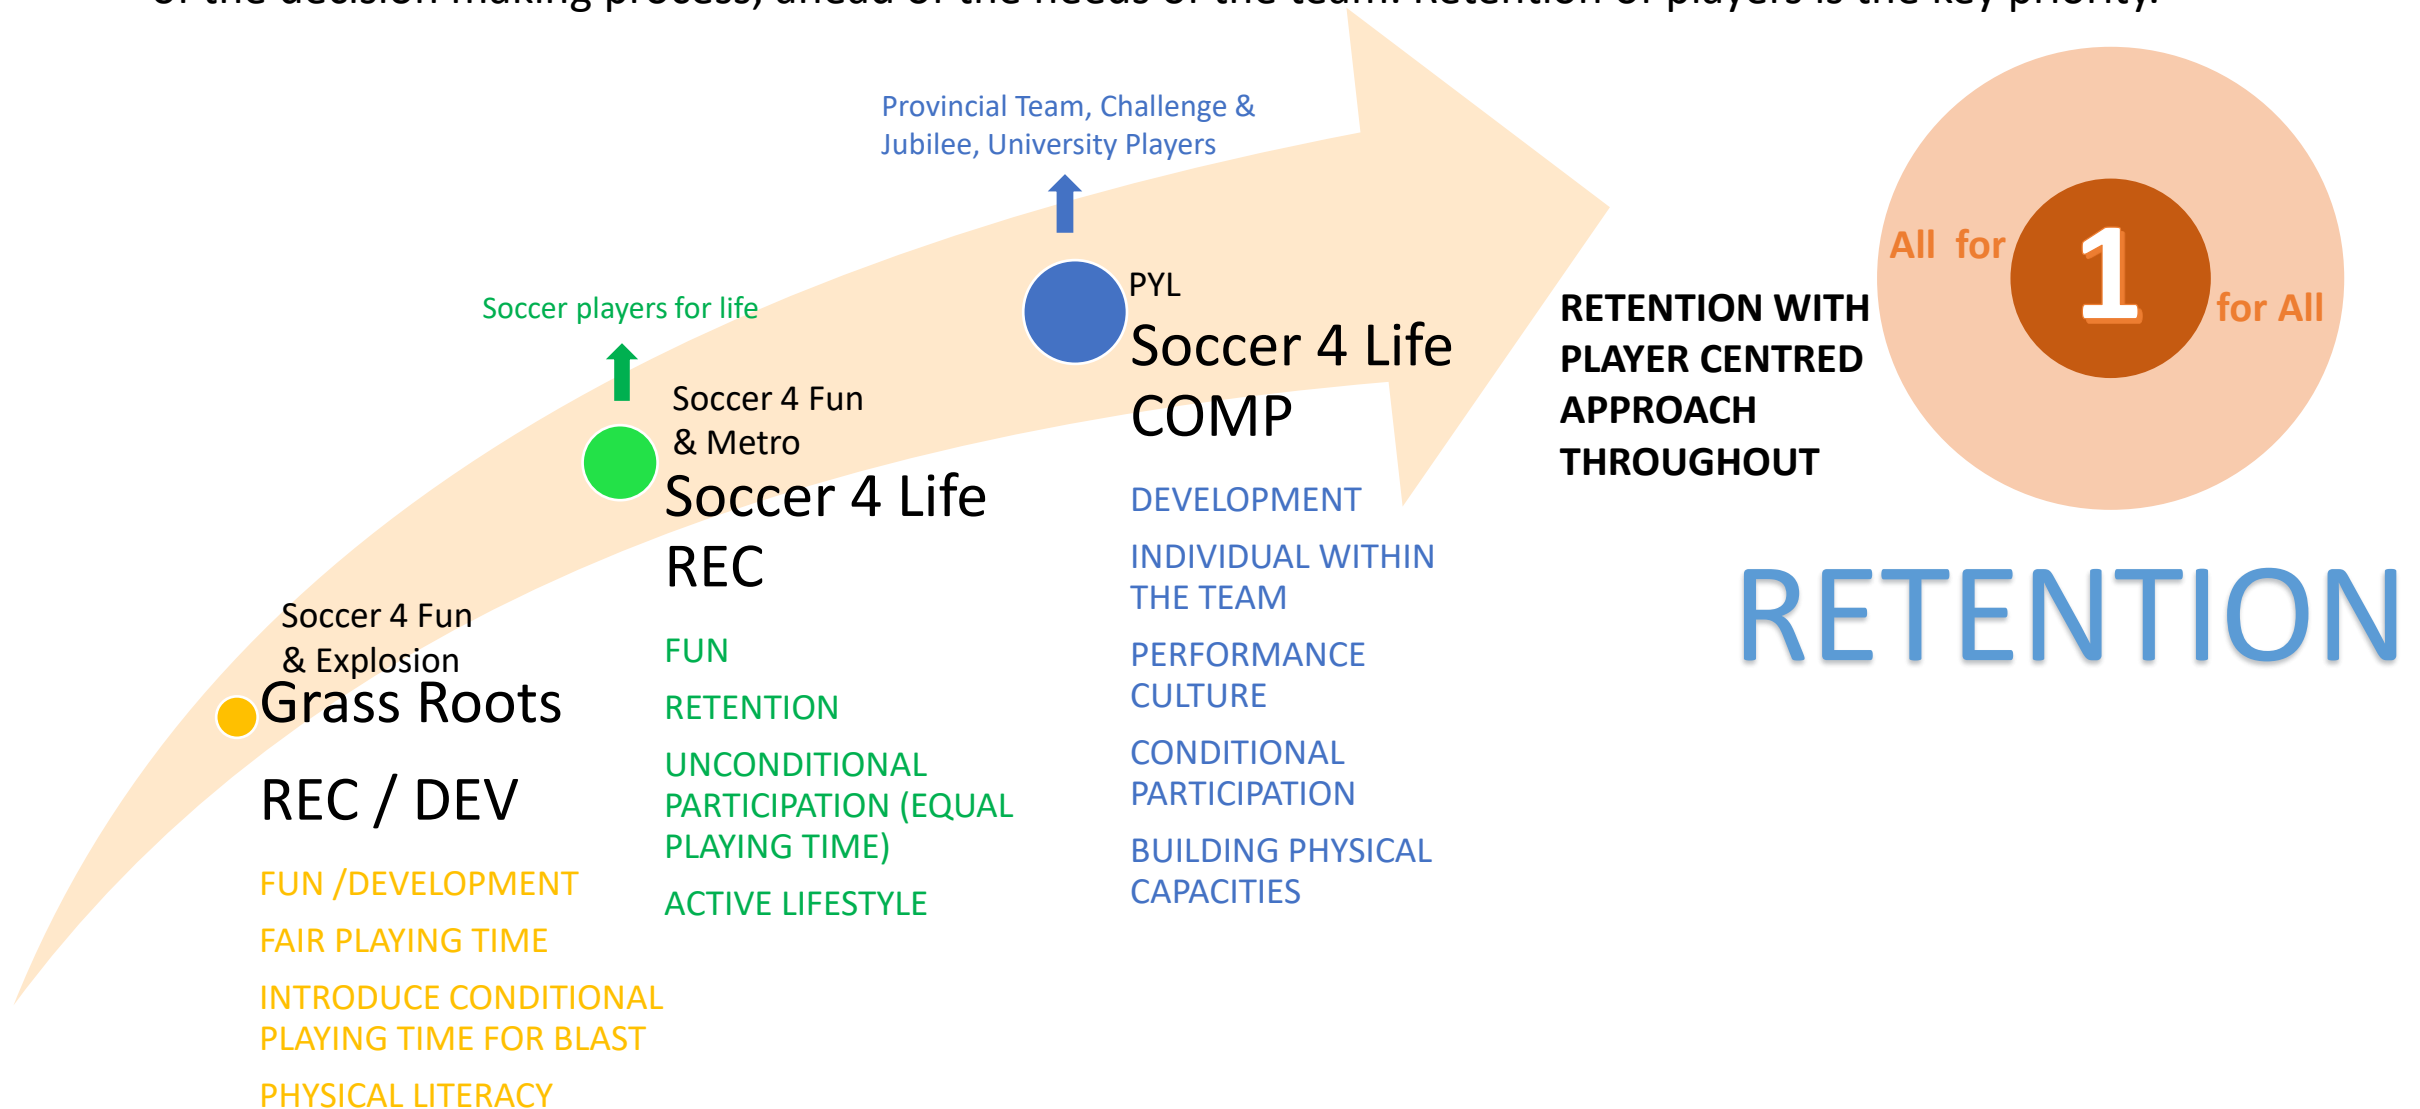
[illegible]

Provincial Team, Challenge & Jubilee, University Players

Soccer players for life

Soccer 4 Fun & Explosion
Grass Roots

REC / DEV

FUN /DEVELOPMENT

FAIR PLAYING TIME

INTRODUCE CONDITIONAL PLAYING TIME FOR BLAST

PHYSICAL LITERACY

Soccer 4 Fun & Metro
Soccer 4 Life
REC

FUN

RETENTION

UNCONDITIONAL PARTICIPATION (EQUAL PLAYING TIME)

ACTIVE LIFESTYLE

PYL
Soccer 4 Life
COMP

DEVELOPMENT

INDIVIDUAL WITHIN THE TEAM

PERFORMANCE CULTURE

CONDITIONAL PARTICIPATION

BUILDING PHYSICAL CAPACITIES

RETENTION WITH PLAYER CENTRED APPROACH THROUGHOUT

All for 1 for All

RETENTION